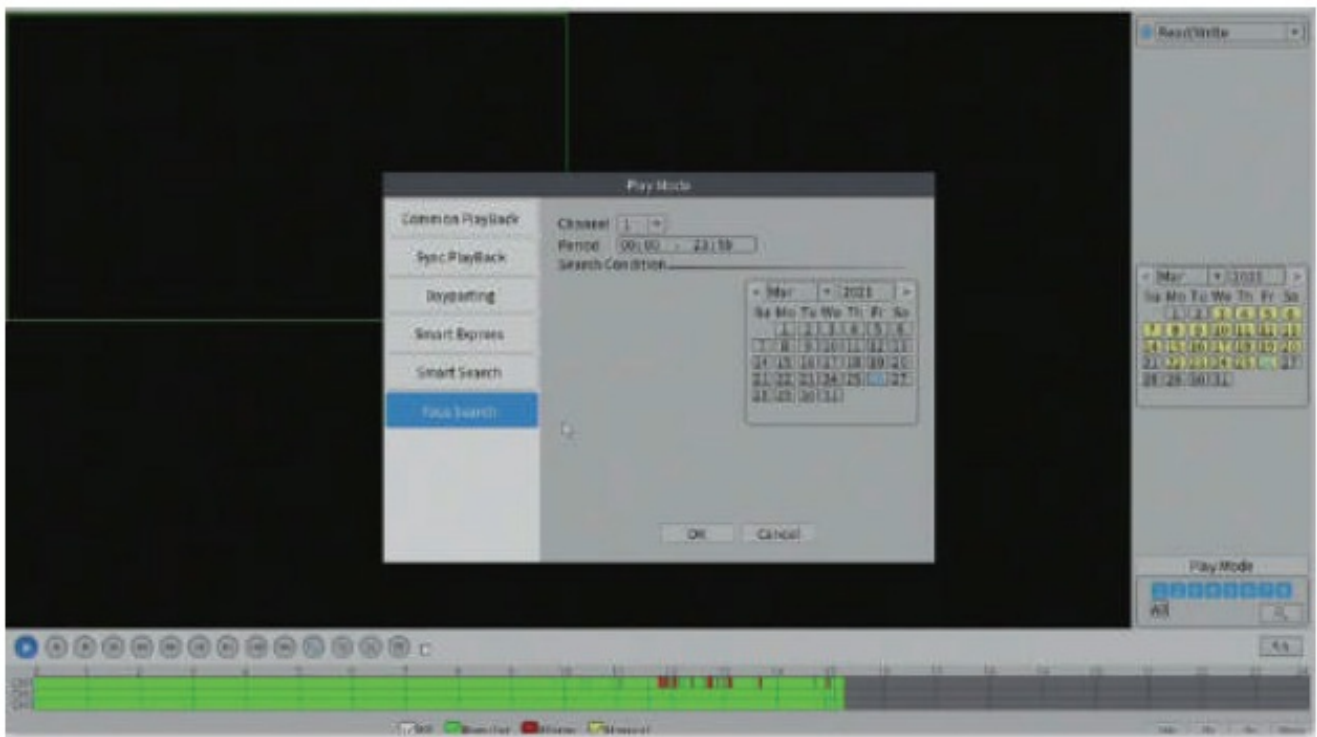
Read/Write

Play Mode

Common PlayBack
Sync PlayBack
Dayparting
Smart Express
Smart Search
Face Search

Channel 1
Period 00 : 00 - 23 : 59
Search Condition

Mar 2021
Su Mo Tu We Th Fr Sa
1 2 3 4 5 6
7 8 9 10 11 12 13
14 15 16 17 18 19 20
21 22 23 24 25 26 27
28 29 30 31

OK Cancel

Mar 2021
Su Mo Tu We Th Fr Sa
1 2 3 4 5 6
7 8 9 10 11 12 13
14 15 16 17 18 19 20
21 22 23 24 25 26 27
28 29 30 31

Play Mode
All

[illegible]